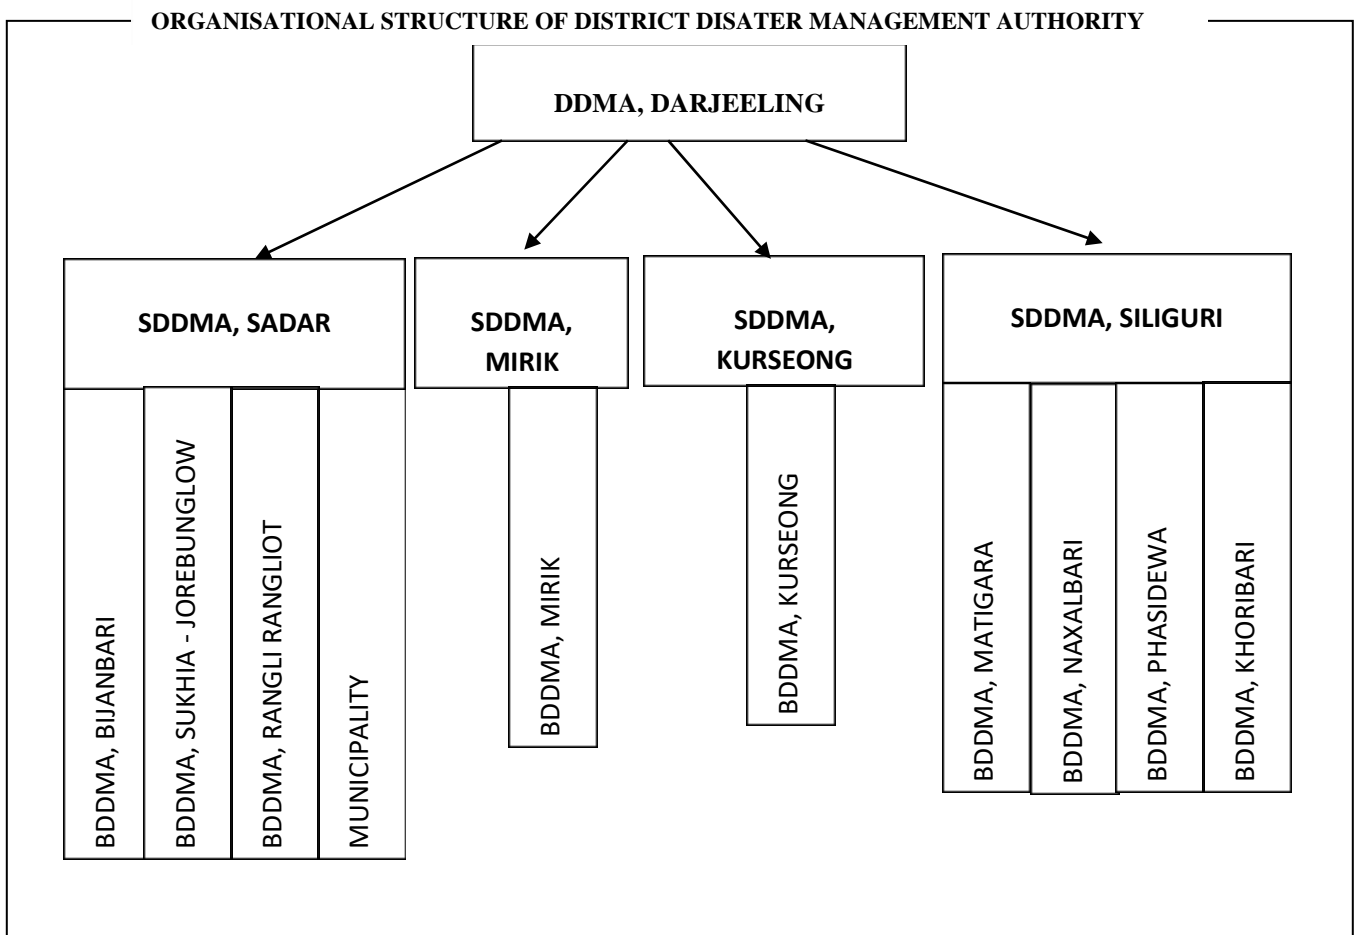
ORGANISATIONAL STRUCTURE OF DISTRICT DISATER MANAGEMENT AUTHORITY

DDMA, DARJEELING

SDDMA, SADAR

BDDMA, BIJANBARI

BDDMA, SUKHIA - JOREBUNGLOW

BDDMA, RANGLI RANGLIOT

MUNICIPALITY

SDDMA, MIRIK

BDDMA, MIRIK

SDDMA, KURSEONG

BDDMA, KURSEONG

SDDMA, SILIGURI

BDDMA, MATIGARA

BDDMA, NAXALBARI

BDDMA, PHASIDEWA

BDDMA, KHORIBARI